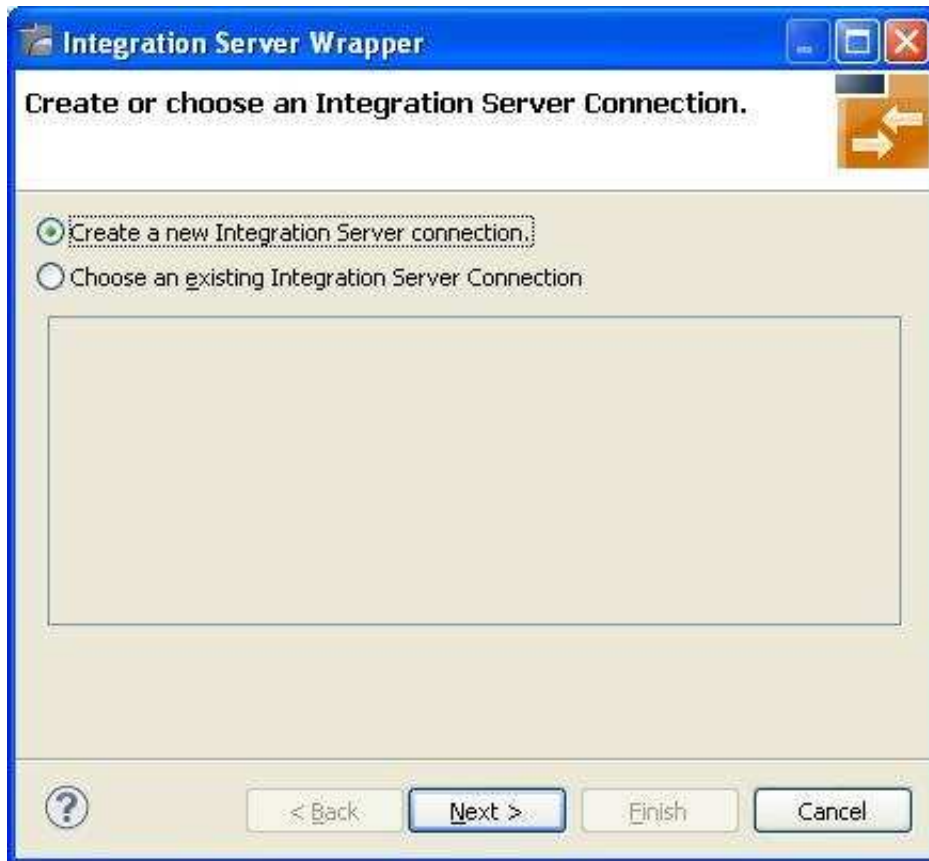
Integration Server Wrapper

Create or choose an Integration Server Connection.

Create a new Integration Server connection.

Choose an existing Integration Server Connection

< Back

Next >

Finish

Cancel